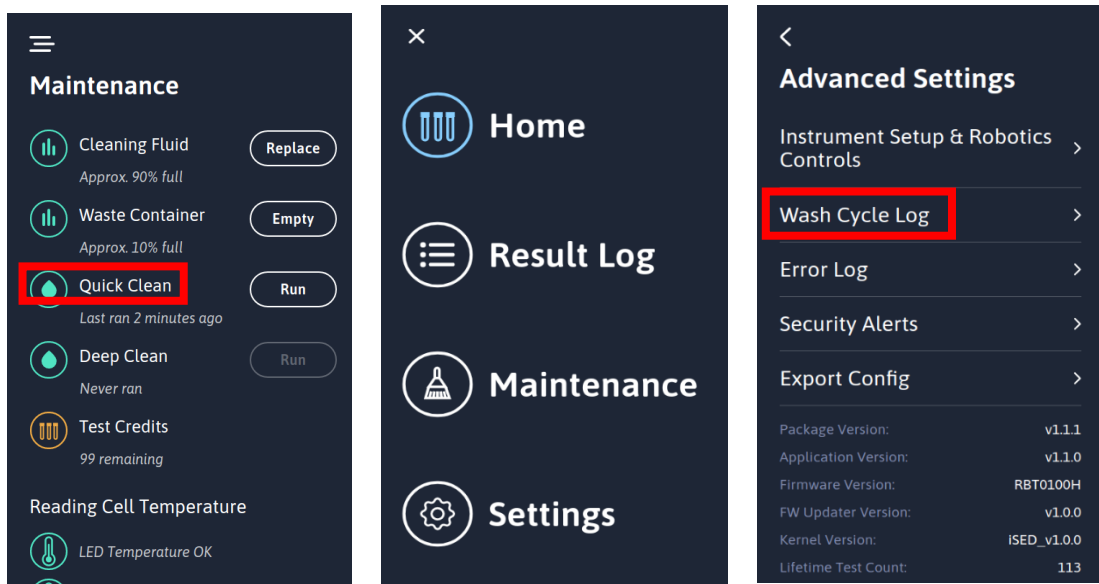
Maintenance

Cleaning Fluid
Approx. 90% full
Replace

Waste Container
Approx. 10% full
Empty

Quick Clean
Last ran 2 minutes ago
Run

Deep Clean
Never ran
Run

Test Credits
99 remaining

Reading Cell Temperature

LED Temperature OK

Home

Result Log

Maintenance

Settings

Advanced Settings

Instrument Setup & Robotics Controls

Wash Cycle Log

Error Log

Security Alerts

Export Config

| | |
|---|---|
| Package Version: | v1.1.1 |
| Application Version: | v1.1.0 |
| Firmware Version: | RBT0100H |
| FW Updater Version: | v1.0.0 |
| Kernel Version: | iSED_v1.0.0 |
| Lifetime Test Count: | 113 |